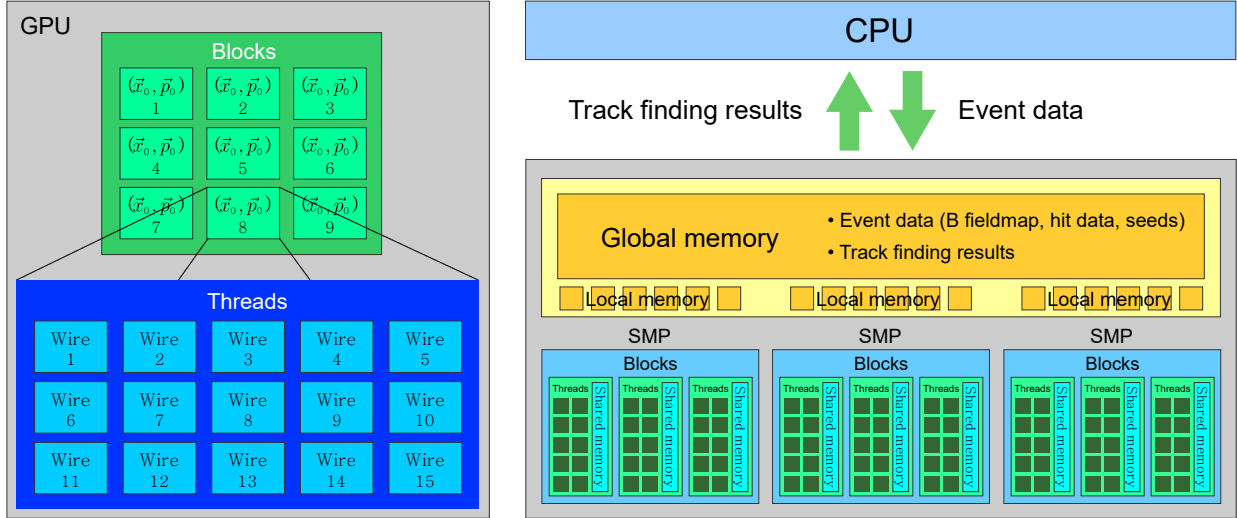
GPU

Blocks

$(\vec{x}_0, \vec{p}_0)$ 1
$(\vec{x}_0, \vec{p}_0)$ 2
$(\vec{x}_0, \vec{p}_0)$ 3
$(\vec{x}_0, \vec{p}_0)$ 4
$(\vec{x}_0, \vec{p}_0)$ 5
$(\vec{x}_0, \vec{p}_0)$ 6
$(\vec{x}_0, \vec{p}_0)$ 7
$(\vec{x}_0, \vec{p}_0)$ 8
$(\vec{x}_0, \vec{p}_0)$ 9

Threads

Wire 1
Wire 2
Wire 3
Wire 4
Wire 5
Wire 6
Wire 7
Wire 8
Wire 9
Wire 10
Wire 11
Wire 12
Wire 13
Wire 14
Wire 15

CPU

Track finding results

Event data

Global memory

• Event data (B fieldmap, hit data, seeds)
• Track finding results

Local memory
Local memory
Local memory

SMP
Blocks
Threads Shared memory
Threads Shared memory
Threads Shared memory

SMP
Blocks
Threads Shared memory
Threads Shared memory
Threads Shared memory

SMP
Blocks
Threads Shared memory
Threads Shared memory
Threads Shared memory